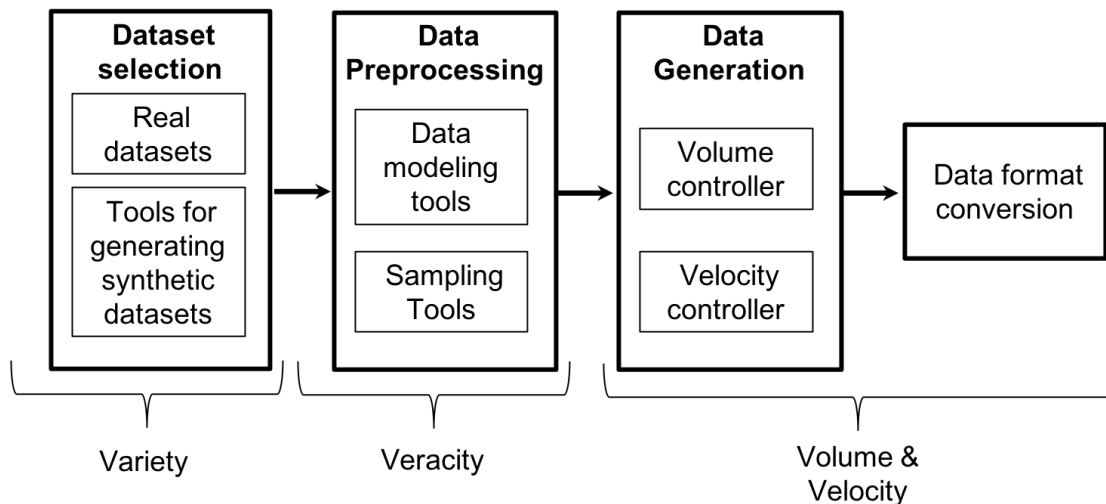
Dataset selection

Real datasets

Tools for generating synthetic datasets

Data Preprocessing

Data modeling tools

Sampling Tools

Data Generation

Volume controller

Velocity controller

Data format conversion

Variety

Veracity

Volume & Velocity